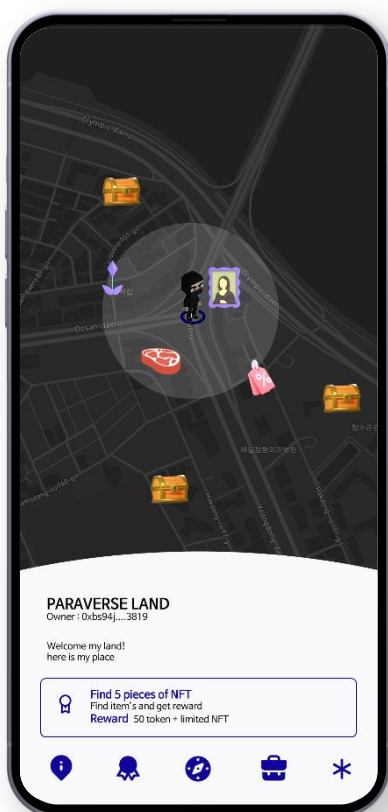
Olympic-daero
Dosan-daero
Olympic-daero
세림정형외과의원
Samseong-ro
Hakdong-ro

PARAVERSE LAND
Owner : 0xbs94j.....3819

Welcome my land!
here is my place

Find 5 pieces of NFT
Find item's and get reward
Reward 50 token + limited NFT